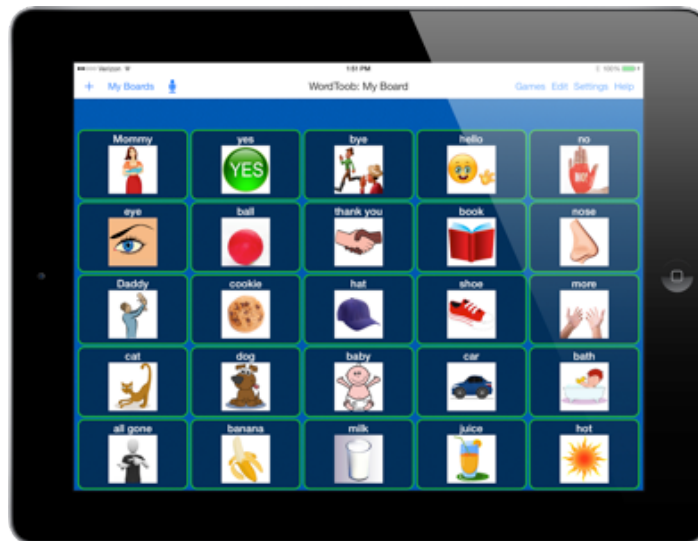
Verizon 1:51 PM 100%

+ My Boards WordToob: My Board Games Edit Settings Help

| Mommy | yes | bye | hello | no |
|---|---|---|---|---|
| eye | ball | thank you | book | nose |
| Daddy | cookie | hat | shoe | more |
| cat | dog | baby | car | bath |
| all gone | banana | milk | juice | hot |

YES

NO!